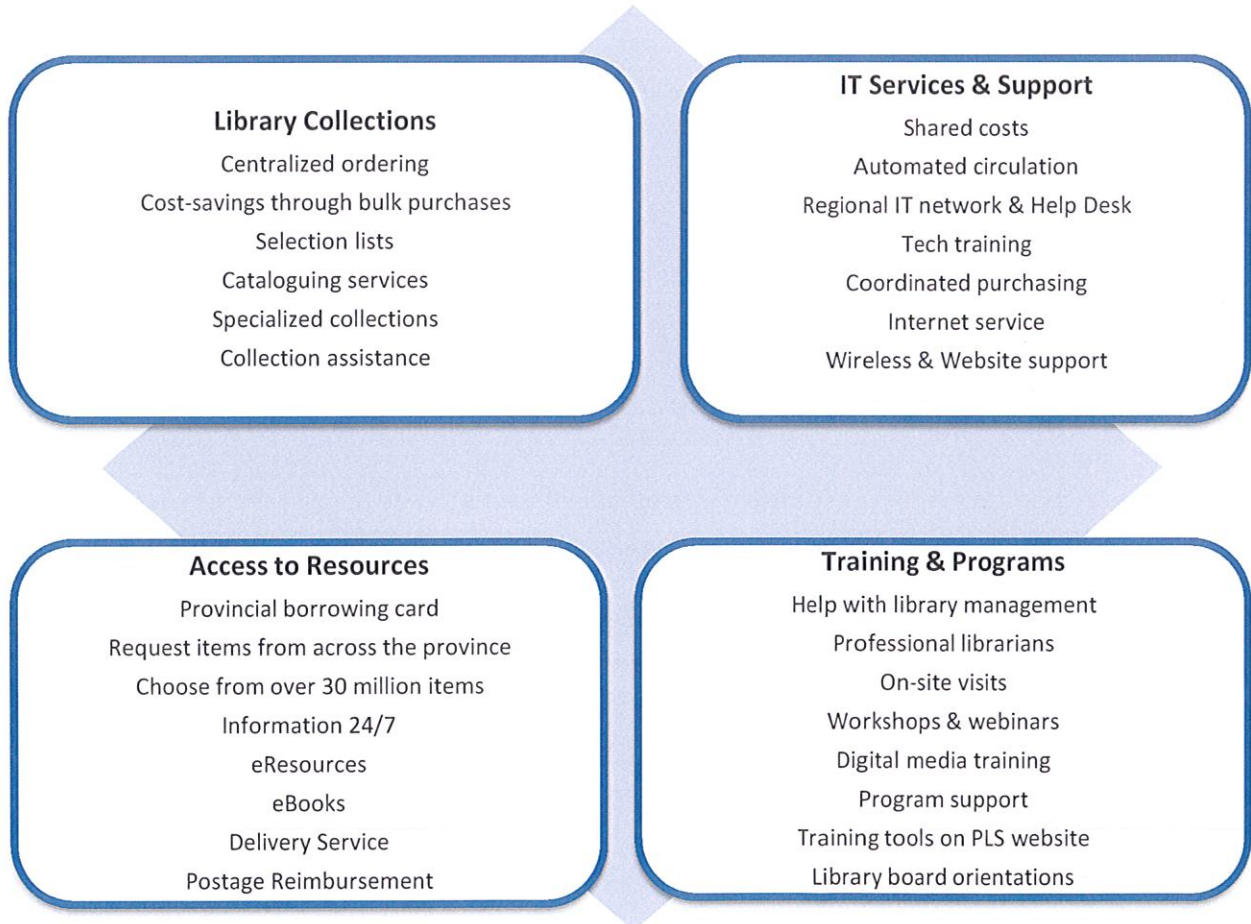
Library Collections
Centralized ordering
Cost-savings through bulk purchases
Selection lists
Cataloguing services
Specialized collections
Collection assistance

IT Services & Support
Shared costs
Automated circulation
Regional IT network & Help Desk
Tech training
Coordinated purchasing
Internet service
Wireless & Website support

Access to Resources
Provincial borrowing card
Request items from across the province
Choose from over 30 million items
Information 24/7
eResources
eBooks
Delivery Service
Postage Reimbursement

Training & Programs
Help with library management
Professional librarians
On-site visits
Workshops & webinars
Digital media training
Program support
Training tools on PLS website
Library board orientations